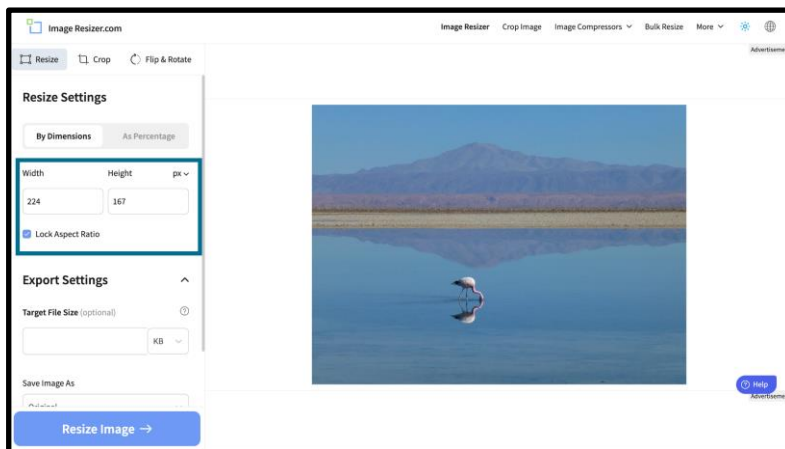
Image Resizer.com

Image Resizer Crop Image Image Compressors Bulk Resize More

Advertiseme

Resize Crop Flip & Rotate

Resize Settings

By Dimensions As Percentage

Width Height px

224 167

Lock Aspect Ratio

Export Settings

Target File Size (optional)

KB

Save Image As

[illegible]

Resize Image →

Help

Advertiseme